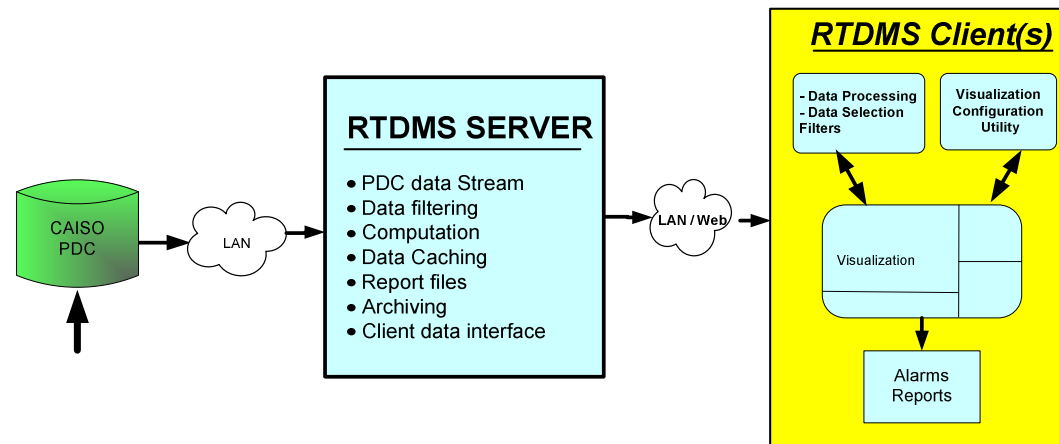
CAISO PDC

LAN

RTDMS SERVER

- PDC data Stream
- Data filtering
- Computation
- Data Caching
- Report files
- Archiving
- Client data interface

LAN / Web

RTDMS Client(s)

- Data Processing
- Data Selection Filters

Visualization Configuration Utility

Visualization

Alarms Reports